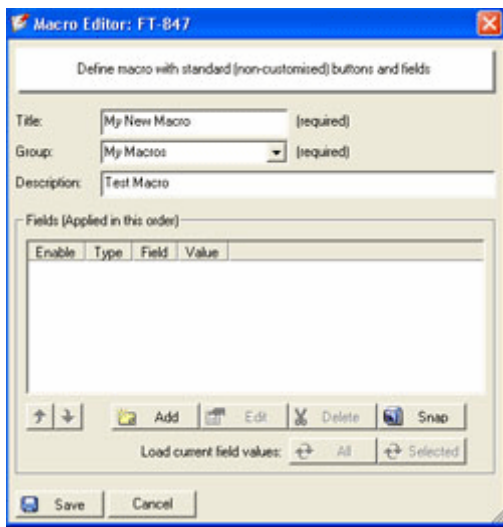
Macro Editor: FT-847

Define macro with standard (non-customised) buttons and fields

Title: My New Macro (required)

Group: My Macros (required)

Description: Test Macro

Fields (Applied in this order)

| Enable | Type | Field | Value |
|---|---|---|---|

Add Edit Delete Snap

Load current field values: All Selected

Save Cancel